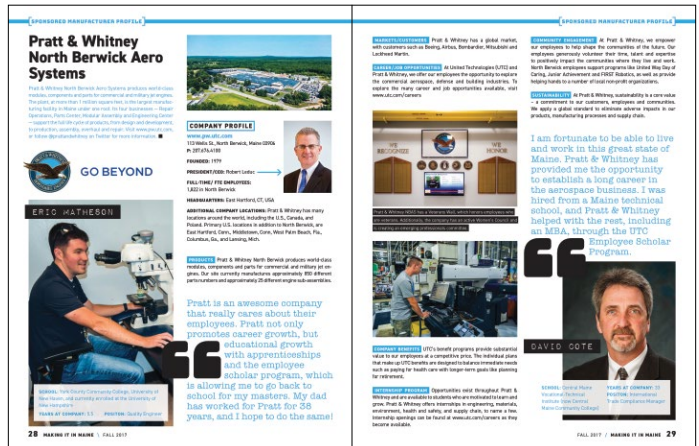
SPONSORED MANUFACTURER PROFILE

Pratt & Whitney North Berwick Aero Systems

Pratt & Whitney North Berwick Aero Systems produces world-class modules, components and parts for commercial and military air engines. The plant, at more than 1 million square feet, is the largest manufacturing facility in Maine under one roof. Its four businesses — Repair Operations, Parts Center, Modular Assembly and Engineering Center — support the full life cycle of products, from design and development, to production, assembly, overhaul and repair. Visit www.pwutc.com, or follow @prattandwhitney on Twitter for more information. ■

GO BEYOND

COMPANY PROFILE
www.pw.utc.com
113 Wells St., North Berwick, Maine 03906
P: 207.676.4100

FOUNDED: 1979

PRESIDENT/CEO: Robert Leduc

FULL-TIME/ FTE EMPLOYEES: 1,802 in North Berwick

HEADQUARTERS: East Hartford, CT, USA

ADDITIONAL COMPANY LOCATIONS: Pratt & Whitney has many locations around the world, including the U.S., Canada, and Poland. Primary U.S. locations in addition to North Berwick, are East Hartford, Conn., Middletown, Conn, West Palm Beach, Fla., Columbus, Ga., and Lansing, Mich.

PRODUCTS Pratt & Whitney North Berwick produces world-class modules, components and parts for commercial and military jet engines. Our site currently manufactures approximately 850 different partnumbers and approximately 25 different engine sub-assemblies.

ERIC MATHESON

Pratt is an awesome company that really cares about their employees. Pratt not only promotes career growth, but educational growth with apprenticeships and the employee scholar program, which is allowing me to go back to school for my masters. My dad has worked for Pratt for 38 years, and I hope to do the same!

SCHOOL: York County Community College, University of New Haven, and currently enrolled at the University of New Hampshire

YEARS AT COMPANY: 3.5 POSITION: Quality Engineer

28 MAKING IT IN MAINE | FALL 2017

SPONSORED MANUFACTURER PROFILE

MARKETS/CUSTOMERS Pratt & Whitney has a global market, with customers such as Boeing, Airbus, Bombardier, Mitsubishi and Lockheed Martin.

CAREER/JOB OPPORTUNITIES At United Technologies (UTC) and Pratt & Whitney, we offer our employees the opportunity to explore the commercial aerospace, defense and building industries. To explore the many career and job opportunities available, visit www.utc.com/careers

Pratt & Whitney NBAS has a Veterans Wall, which honors employees who are veterans. Additionally, the company has an active Women's Council and is creating an emerging professionals committee.

COMPANY BENEFITS UTC's benefit programs provide substantial value to our employees at a competitive price. The individual plans that make up UTC benefits are designed to balance immediate needs such as paying for health care with longer-term goals like planning for retirement.

INTERNSHIP PROGRAM Opportunities exist throughout Pratt & Whitney and are available to students who are motivated to learn and grow. Pratt & Whitney offers internships in engineering, materials, environment, health and safety, and supply chain, to name a few. Internship openings can be found at www.utc.com/careers as they become available.

COMMUNITY ENGAGEMENT At Pratt & Whitney, we empower our employees to help shape the communities of the future. Our employees generously volunteer their time, talent and expertise to positively impact the communities where they live and work. North Berwick employees support programs like United Way Day of Caring, Junior Achievement and FIRST Robotics, as well as provide helping hands to a number of local non-profit organizations.

SUSTAINABILITY At Pratt & Whitney, sustainability is a core value – a commitment to our customers, employees and communities. We apply a global standard to eliminate adverse impacts in our products, manufacturing processes and supply chain.

I am fortunate to be able to live and work in this great state of Maine. Pratt & Whitney has provided me the opportunity to establish a long career in the aerospace business. I was hired from a Maine technical school, and Pratt & Whitney helped with the rest, including an MBA, through the UTC Employee Scholar Program.

DAVID COTE

SCHOOL: Central Maine Vocational Technical Institute (now Central Maine Community College)

YEARS AT COMPANY: 32
POSITION: International Trade Compliance Manager

FALL 2017 | MAKING IT IN MAINE 29